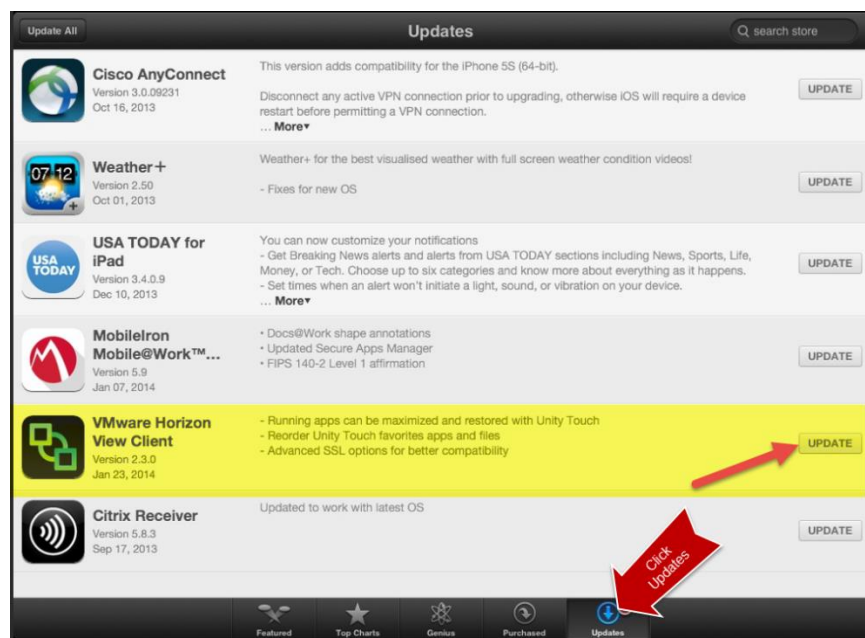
Update All

Updates

search store

Cisco AnyConnect
Version 3.0.09231
Oct 16, 2013

This version adds compatibility for the iPhone 5S (64-bit).

Disconnect any active VPN connection prior to upgrading, otherwise iOS will require a device restart before permitting a VPN connection.
... More▾

UPDATE

07 12

Weather+
Version 2.50
Oct 01, 2013

Weather+ for the best visualised weather with full screen weather condition videos!

- Fixes for new OS

UPDATE

USA TODAY

USA TODAY for iPad
Version 3.4.0.9
Dec 10, 2013

You can now customize your notifications
- Get Breaking News alerts and alerts from USA TODAY sections including News, Sports, Life, Money, or Tech. Choose up to six categories and know more about everything as it happens.
- Set times when an alert won't initiate a light, sound, or vibration on your device.
... More▾

UPDATE

MobileIron Mobile@Work™...
Version 5.9
Jan 07, 2014

• Docs@Work shape annotations
• Updated Secure Apps Manager
• FIPS 140-2 Level 1 affirmation

UPDATE

VMware Horizon View Client
Version 2.3.0
Jan 23, 2014

- Running apps can be maximized and restored with Unity Touch
- Reorder Unity Touch favorites apps and files
- Advanced SSL options for better compatibility

UPDATE

Citrix Receiver
Version 5.8.3
Sep 17, 2013

Updated to work with latest OS

UPDATE

Click Updates

Featured

Top Charts

Genius

Purchased

Updates